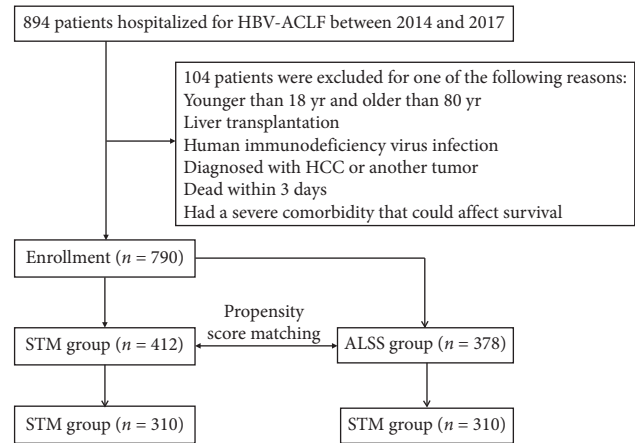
894 patients hospitalized for HBV-ACLF between 2014 and 2017

104 patients were excluded for one of the following reasons:
Younger than 18 yr and older than 80 yr
Liver transplantation
Human immunodeficiency virus infection
Diagnosed with HCC or another tumor
Dead within 3 days
Had a severe comorbidity that could affect survival

Enrollment ($n$ = 790)

Propensity score matching

STM group ($n$ = 412)

ALSS group ($n$ = 378)

STM group ($n$ = 310)

STM group ($n$ = 310)